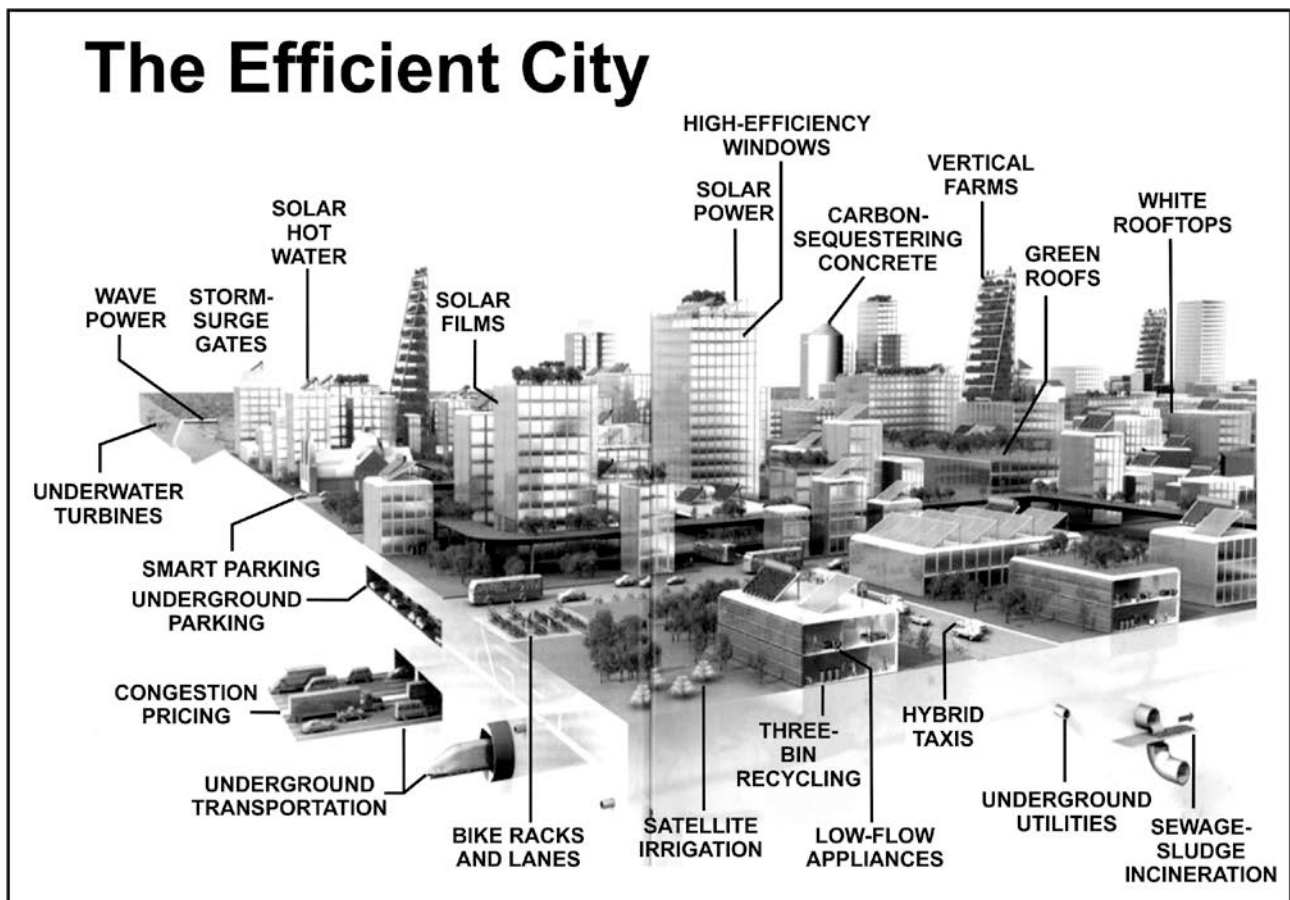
The Efficient City

HIGH-EFFICIENCY WINDOWS

SOLAR POWER

VERTICAL FARMS

CARBON-SEQUESTERING CONCRETE

WHITE ROOFTOPS

GREEN ROOFS

SOLAR HOT WATER

WAVE POWER

STORM-SURGE GATES

SOLAR FILMS

UNDERWATER TURBINES

SMART PARKING

UNDERGROUND PARKING

CONGESTION PRICING

UNDERGROUND TRANSPORTATION

BIKE RACKS AND LANES

SATELLITE IRRIGATION

THREE-BIN RECYCLING

LOW-FLOW APPLIANCES

HYBRID TAXIS

UNDERGROUND UTILITIES

SEWAGE-SLUDGE INCINERATION